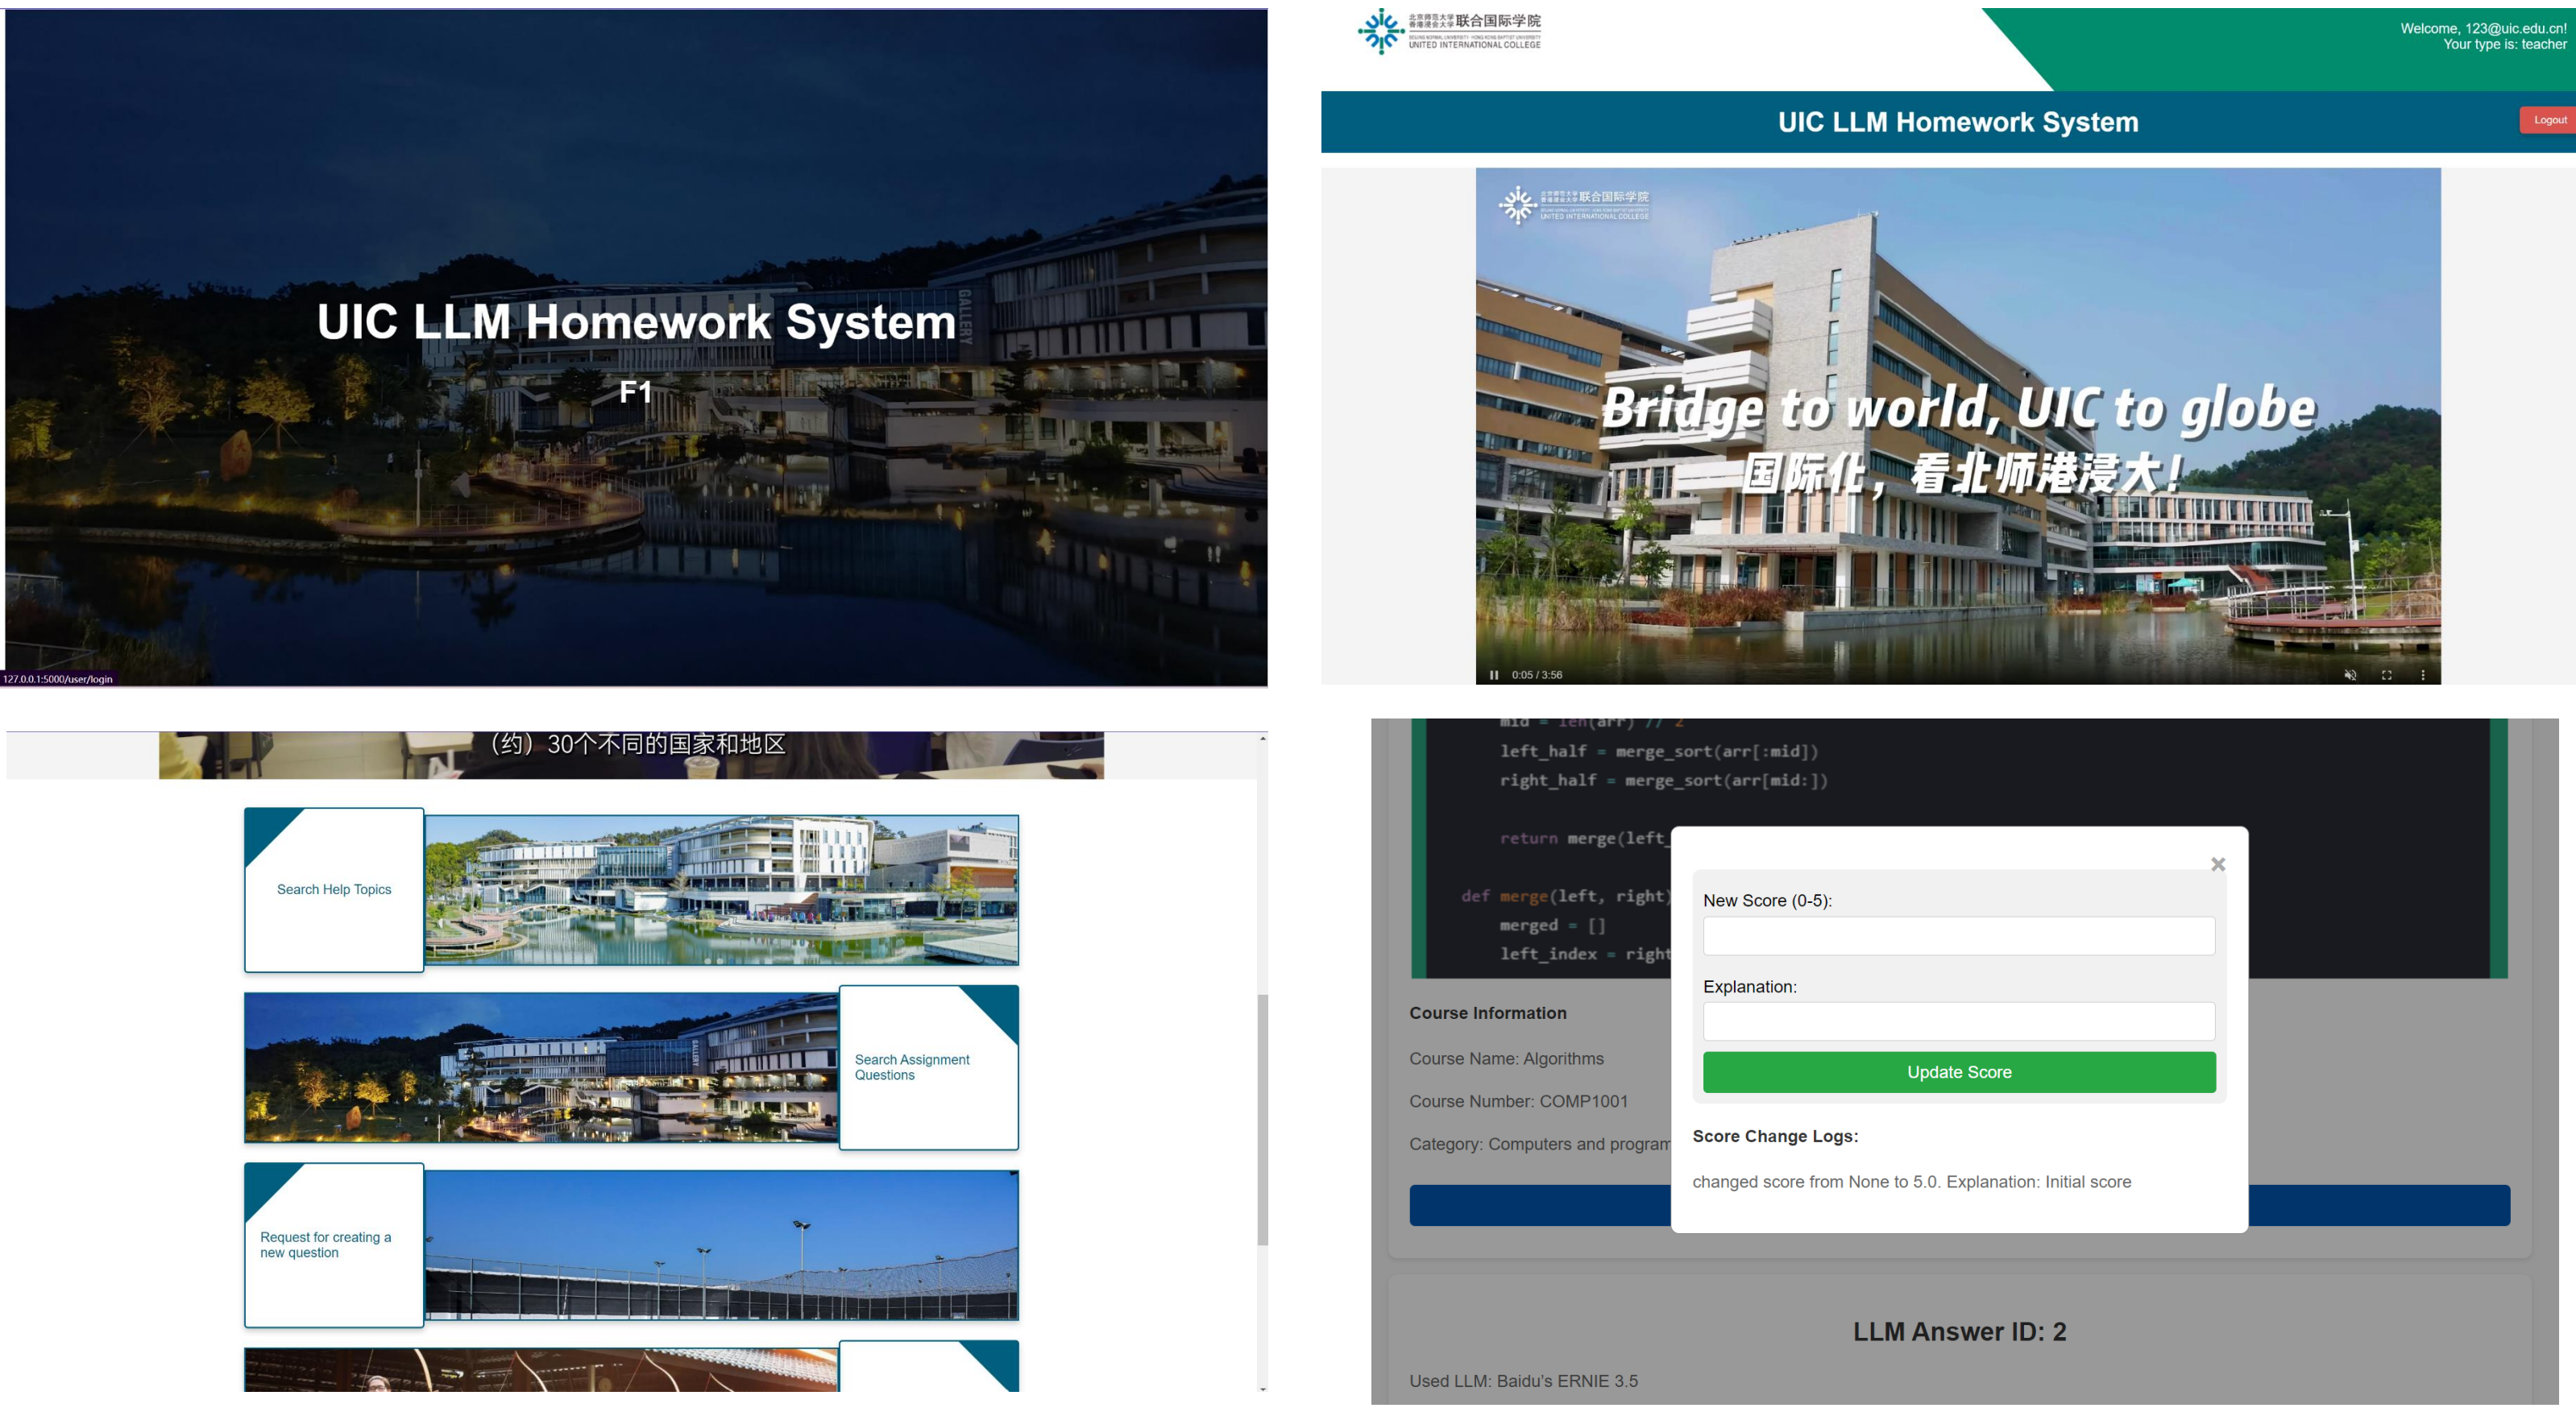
UIC LLM Homework System

F1

GALLERY

127.0.0.1:5000/user/login

联合国际学院
UNITED INTERNATIONAL COLLEGE

Welcome, 123@uic.edu.cn!
Your type is: teacher

UIC LLM Homework System

Logout

联合国际学院
UNITED INTERNATIONAL COLLEGE

Bridge to world, UIC to globe

国际化，看北师港浸大！

0:05 / 3:56

（约）30个不同的国家和地区

Search Help Topics

Search Assignment Questions

Request for creating a new question

left_half = merge_sort(arr[:mid])
right_half = merge_sort(arr[mid:])

return merge(left_

def merge(left, right
merged = []
left_index = right

Course Information

Course Name: Algorithms

Course Number: COMP1001

Category: Computers and program

×

New Score (0-5):

Explanation:

Update Score

Score Change Logs:

changed score from None to 5.0. Explanation: Initial score

LLM Answer ID: 2

Used LLM: Baidu's ERNIE 3.5